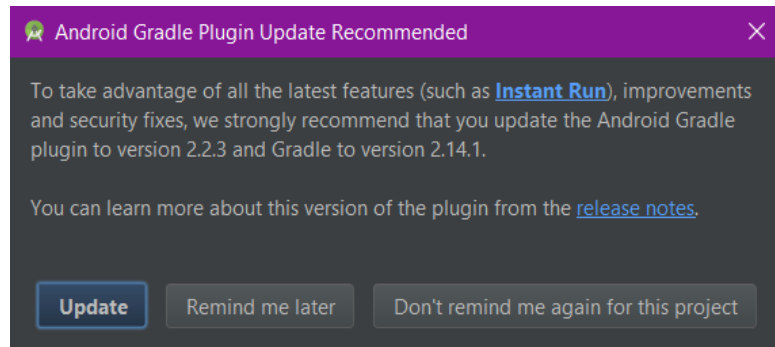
Android Gradle Plugin Update Recommended

To take advantage of all the latest features (such as Instant Run), improvements and security fixes, we strongly recommend that you update the Android Gradle plugin to version 2.2.3 and Gradle to version 2.14.1.

You can learn more about this version of the plugin from the release notes.

Update | Remind me later | Don't remind me again for this project